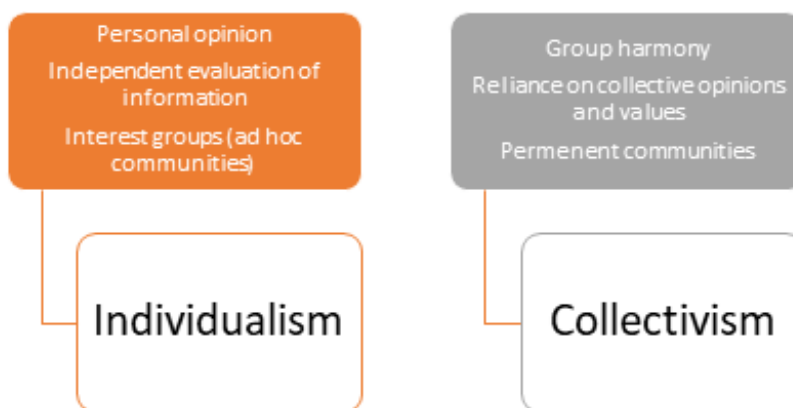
Personal opinion
Independent evaluation of information
Interest groups (ad hoc communities)

Individualism

Group harmony
Reliance on collective opinions and values
Permenent communities

Collectivism